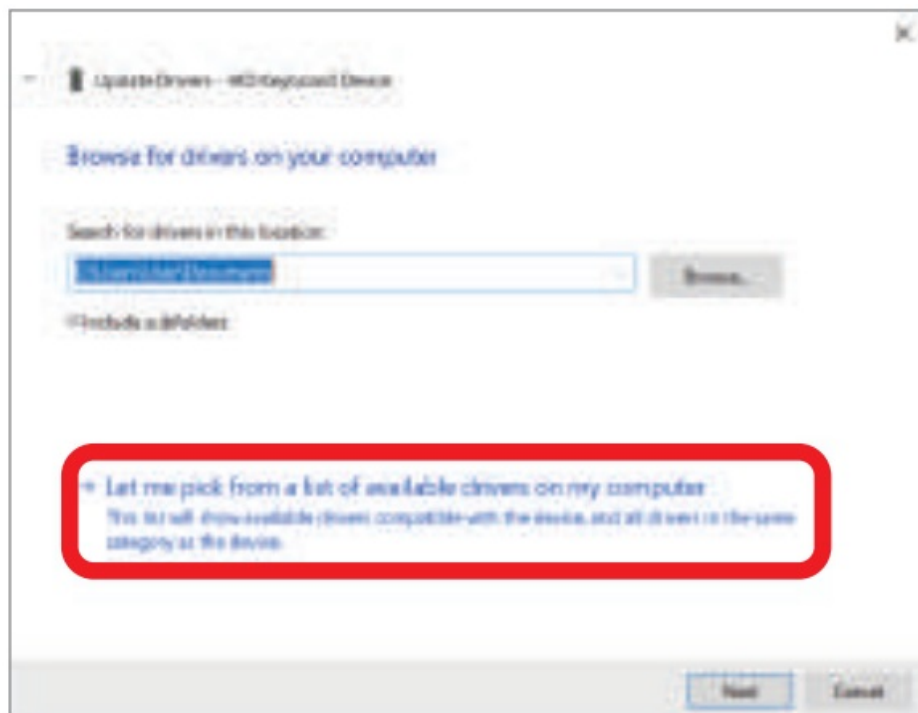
Update Drivers - HID Keyboard Device

Browse for drivers on your computer

Search for drivers in this location:

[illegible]

Browse...

Include subfolders

→ Let me pick from a list of available drivers on my computer

This list will show available drivers compatible with the device, and all drivers in the same category as the device.

Next

Cancel